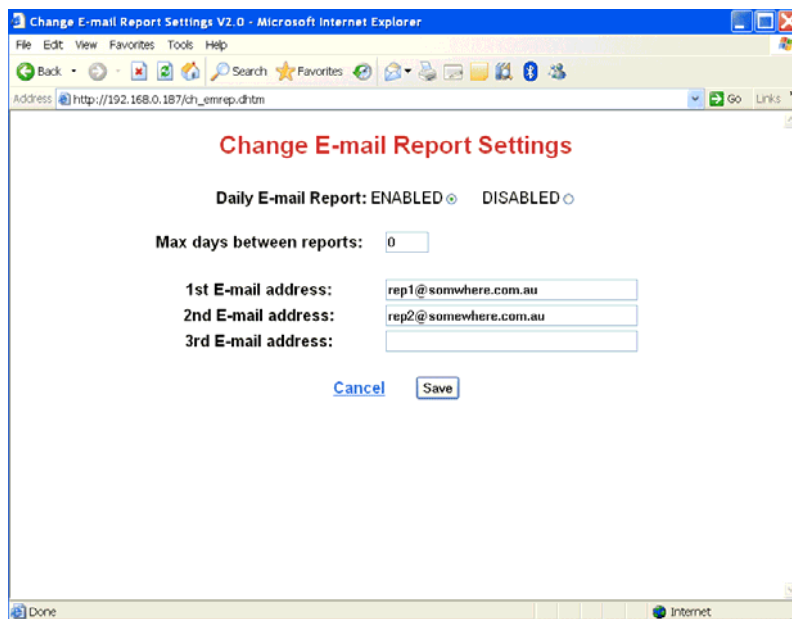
Change E-mail Report Settings V2.0 - Microsoft Internet Explorer

File Edit View Favorites Tools Help

Back Search Favorites

Address http://192.168.0.187/ch_emrep.dhtm Go Links

Change E-mail Report Settings

Daily E-mail Report: ENABLED DISABLED

Max days between reports: 0

1st E-mail address: rep1@somwhere.com.au

2nd E-mail address: rep2@somewhere.com.au

3rd E-mail address:

Cancel Save

Done Internet